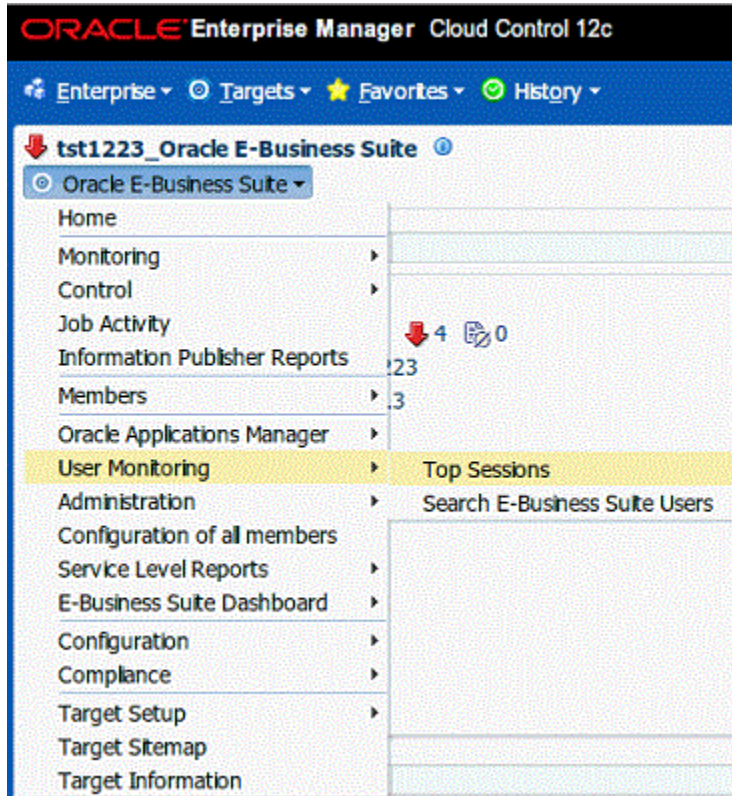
ORACLE Enterprise Manager Cloud Control 12c

Enterprise ▾ Targets ▾ Favorites ▾ History ▾

tst1223_Oracle E-Business Suite

Oracle E-Business Suite ▾

Home
Monitoring
Control
Job Activity
Information Publisher Reports
Members
Oracle Applications Manager
User Monitoring
Administration
Configuration of all members
Service Level Reports
E-Business Suite Dashboard
Configuration
Compliance
Target Setup
Target Sitemap
Target Information

4 0
23
3

Top Sessions
Search E-Business Suite Users